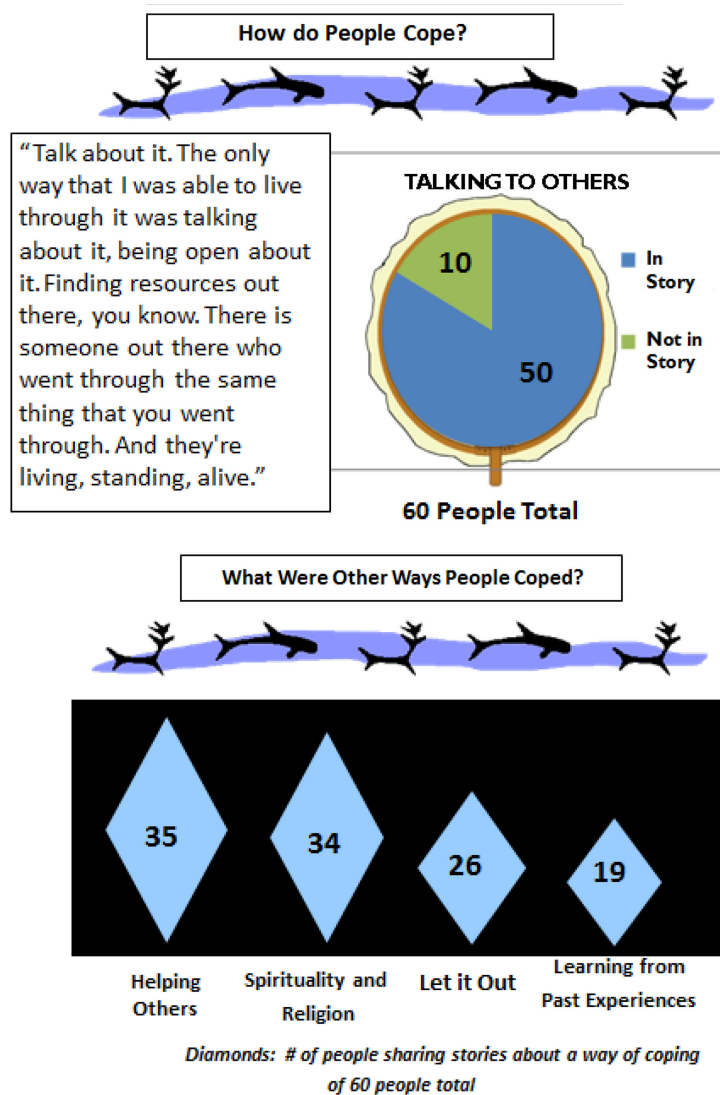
How do People Cope?

“Talk about it. The only way that I was able to live through it was talking about it, being open about it. Finding resources out there, you know. There is someone out there who went through the same thing that you went through. And they're living, standing, alive.”

TALKING TO OTHERS

10

50

In Story

Not in Story

60 People Total

What Were Other Ways People Coped?

35

34

26

19

Helping Others

Spirituality and Religion

Let it Out

Learning from Past Experiences

Diamonds: # of people sharing stories about a way of coping of 60 people total